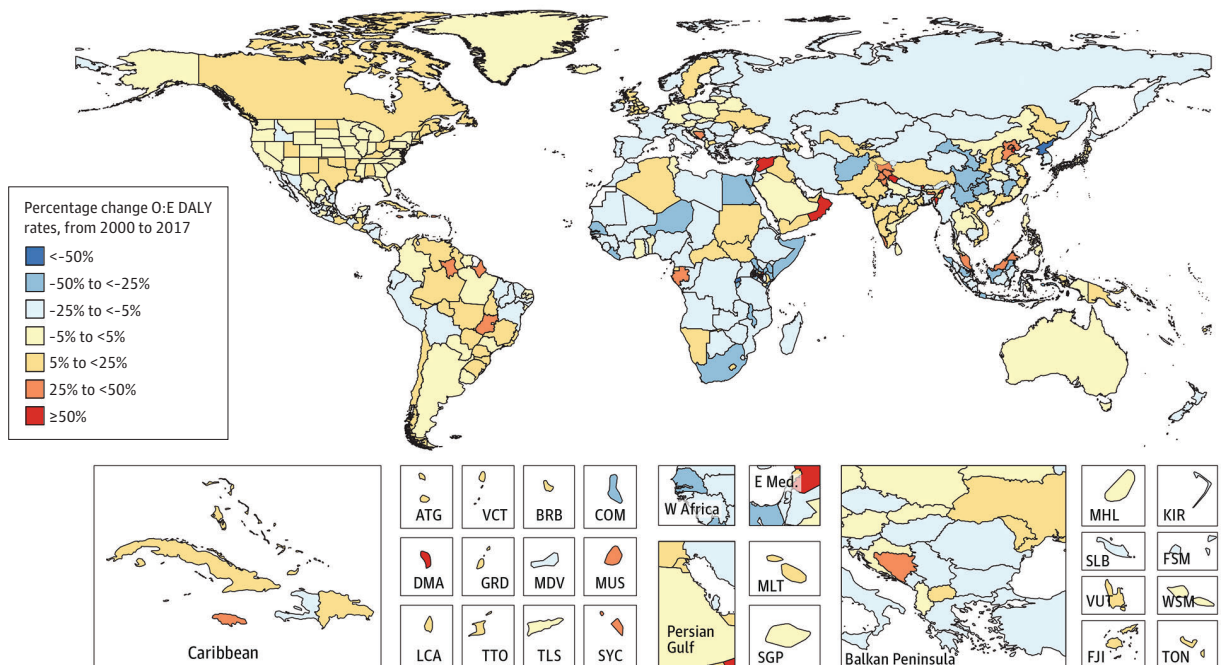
Percentage change O:E DALY rates, from 2000 to 2017

<−50%

−50% to <−25%

−25% to <−5%

−5% to <5%

5% to <25%

25% to <50%

≥50%

Caribbean

ATG

VCT

BRB

COM

DMA

GRD

MDV

MUS

LCA

TTO

TLS

SYC

W Africa

E Med.

Persian Gulf

MLT

SGP

Balkan Peninsula

MHL

KIR

SLB

FSM

VUT

WSM

FJI

TON